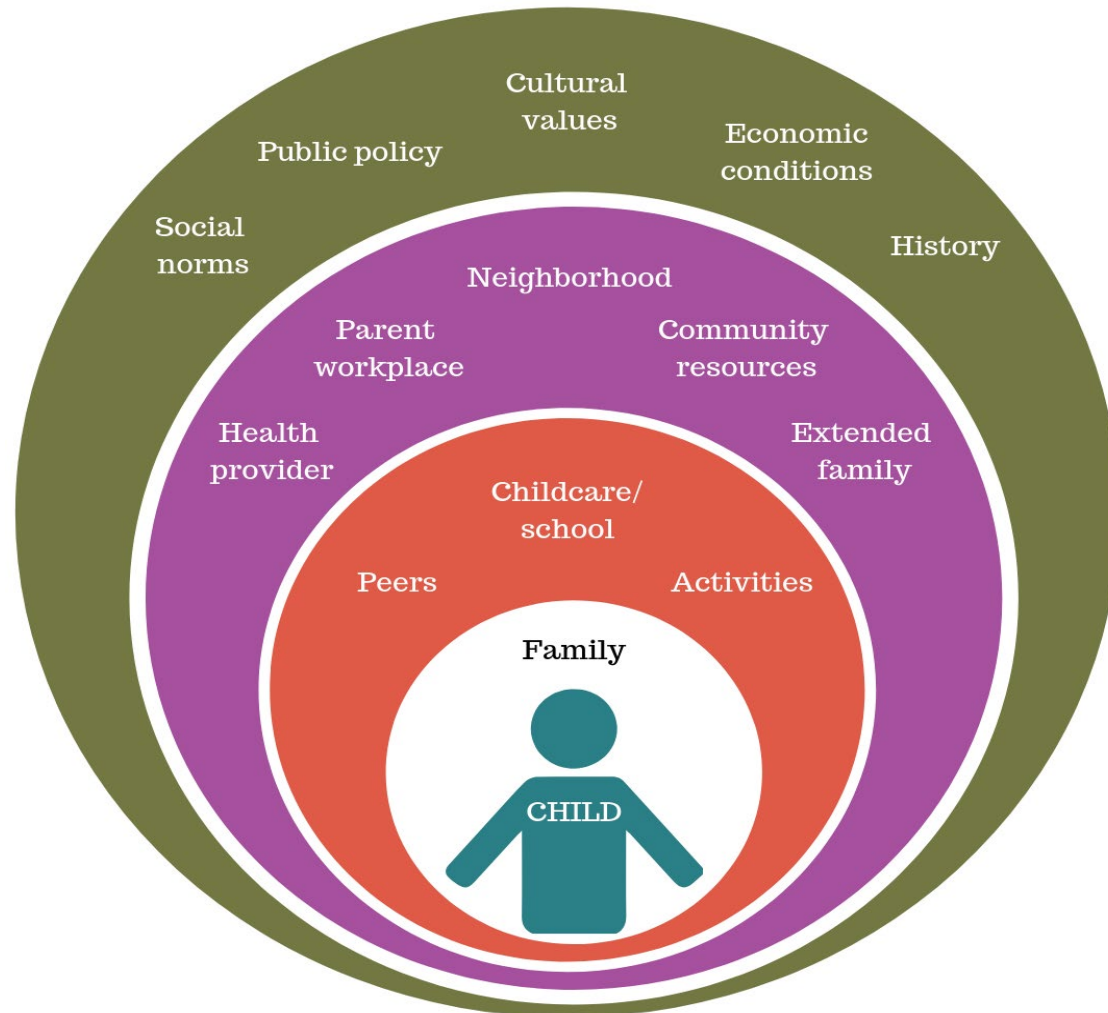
Cultural values

Public policy

Economic conditions

Social norms

History

Neighborhood

Parent workplace

Community resources

Health provider

Extended family

Childcare/ school

Peers

Activities

Family

CHILD